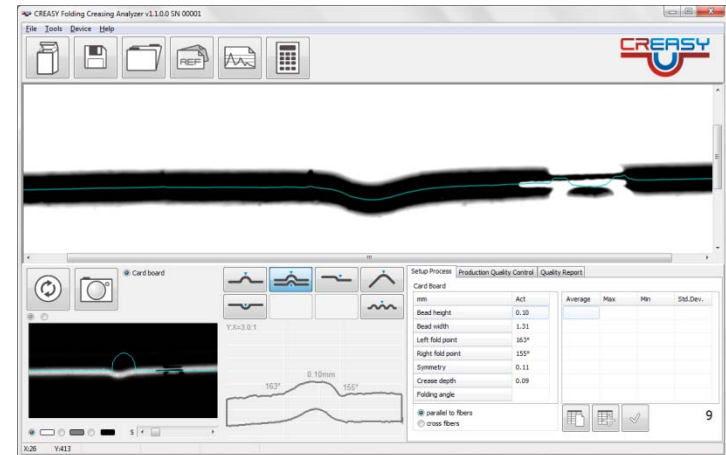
CREASY Folding Creasing Analyzer v1.1.0.0 SN 00001

File Tools Device Help

REF

CREASY

Card board

Y:X=3.0:1

0.10mm

163°

155°

Setup Process | Production Quality Control | Quality Report

Card Board

| mm | Act |
|---|---|
| Bead height | 0.10 |
| Bead width | 1.31 |
| Left fold point | 163° |
| Right fold point | 155° |
| Symmetry | 0.11 |
| Crease depth | 0.09 |
| Folding angle | |

| Average | Max | Min | Std.Dev. |
|---|---|---|---|

parallel to fibers
cross fibers

9

X:26 Y:413